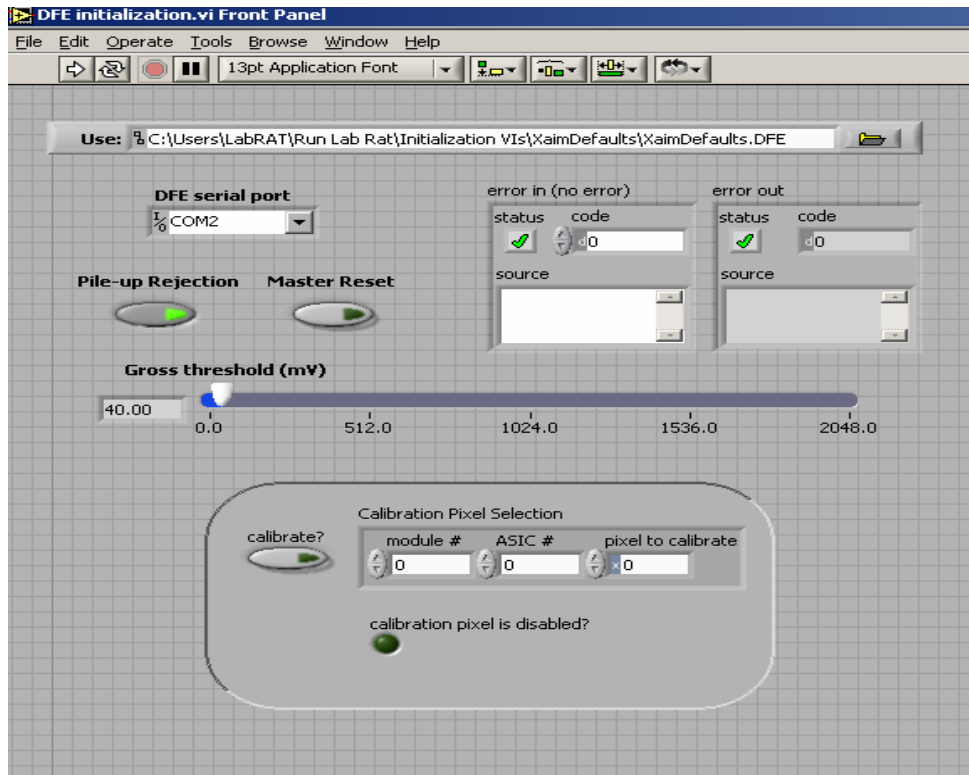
DFE initialization.vi Front Panel

File Edit Operate Tools Browse Window Help

13pt Application Font

Use: C:\Users\LabRAT\Run Lab Rat\Initialization VIs\XaimDefaults\XaimDefaults.DFE

DFE serial port
COM2

error in (no error)
status code
d0
source

error out
status code
d0
source

Pile-up Rejection

Master Reset

Gross threshold (mV)
40.00
0.0 512.0 1024.0 1536.0 2048.0

Calibration Pixel Selection
calibrate?
module # ASIC # pixel to calibrate
0 0 0

calibration pixel is disabled?